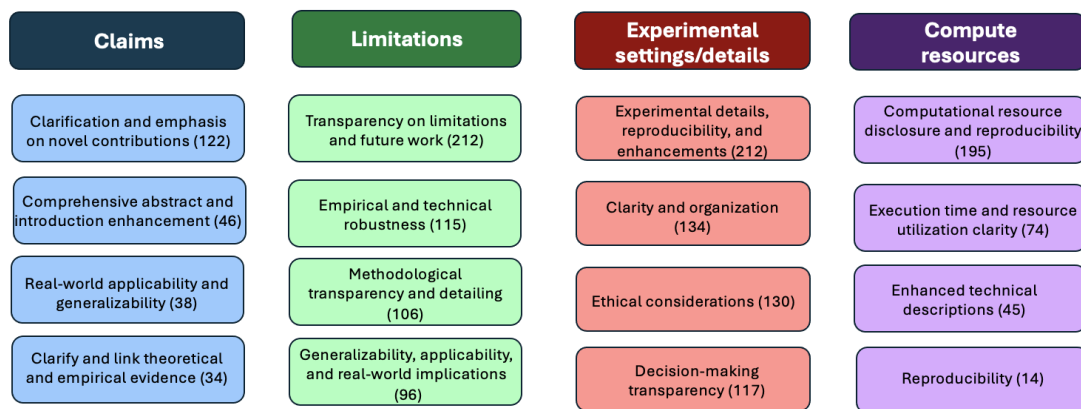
Claims

Clarification and emphasis on novel contributions (122)

Comprehensive abstract and introduction enhancement (46)

Real-world applicability and generalizability (38)

Clarify and link theoretical and empirical evidence (34)

Limitations

Transparency on limitations and future work (212)

Empirical and technical robustness (115)

Methodological transparency and detailing (106)

Generalizability, applicability, and real-world implications (96)

Experimental settings/details

Experimental details, reproducibility, and enhancements (212)

Clarity and organization (134)

Ethical considerations (130)

Decision-making transparency (117)

Compute resources

Computational resource disclosure and reproducibility (195)

Execution time and resource utilization clarity (74)

Enhanced technical descriptions (45)

Reproducibility (14)